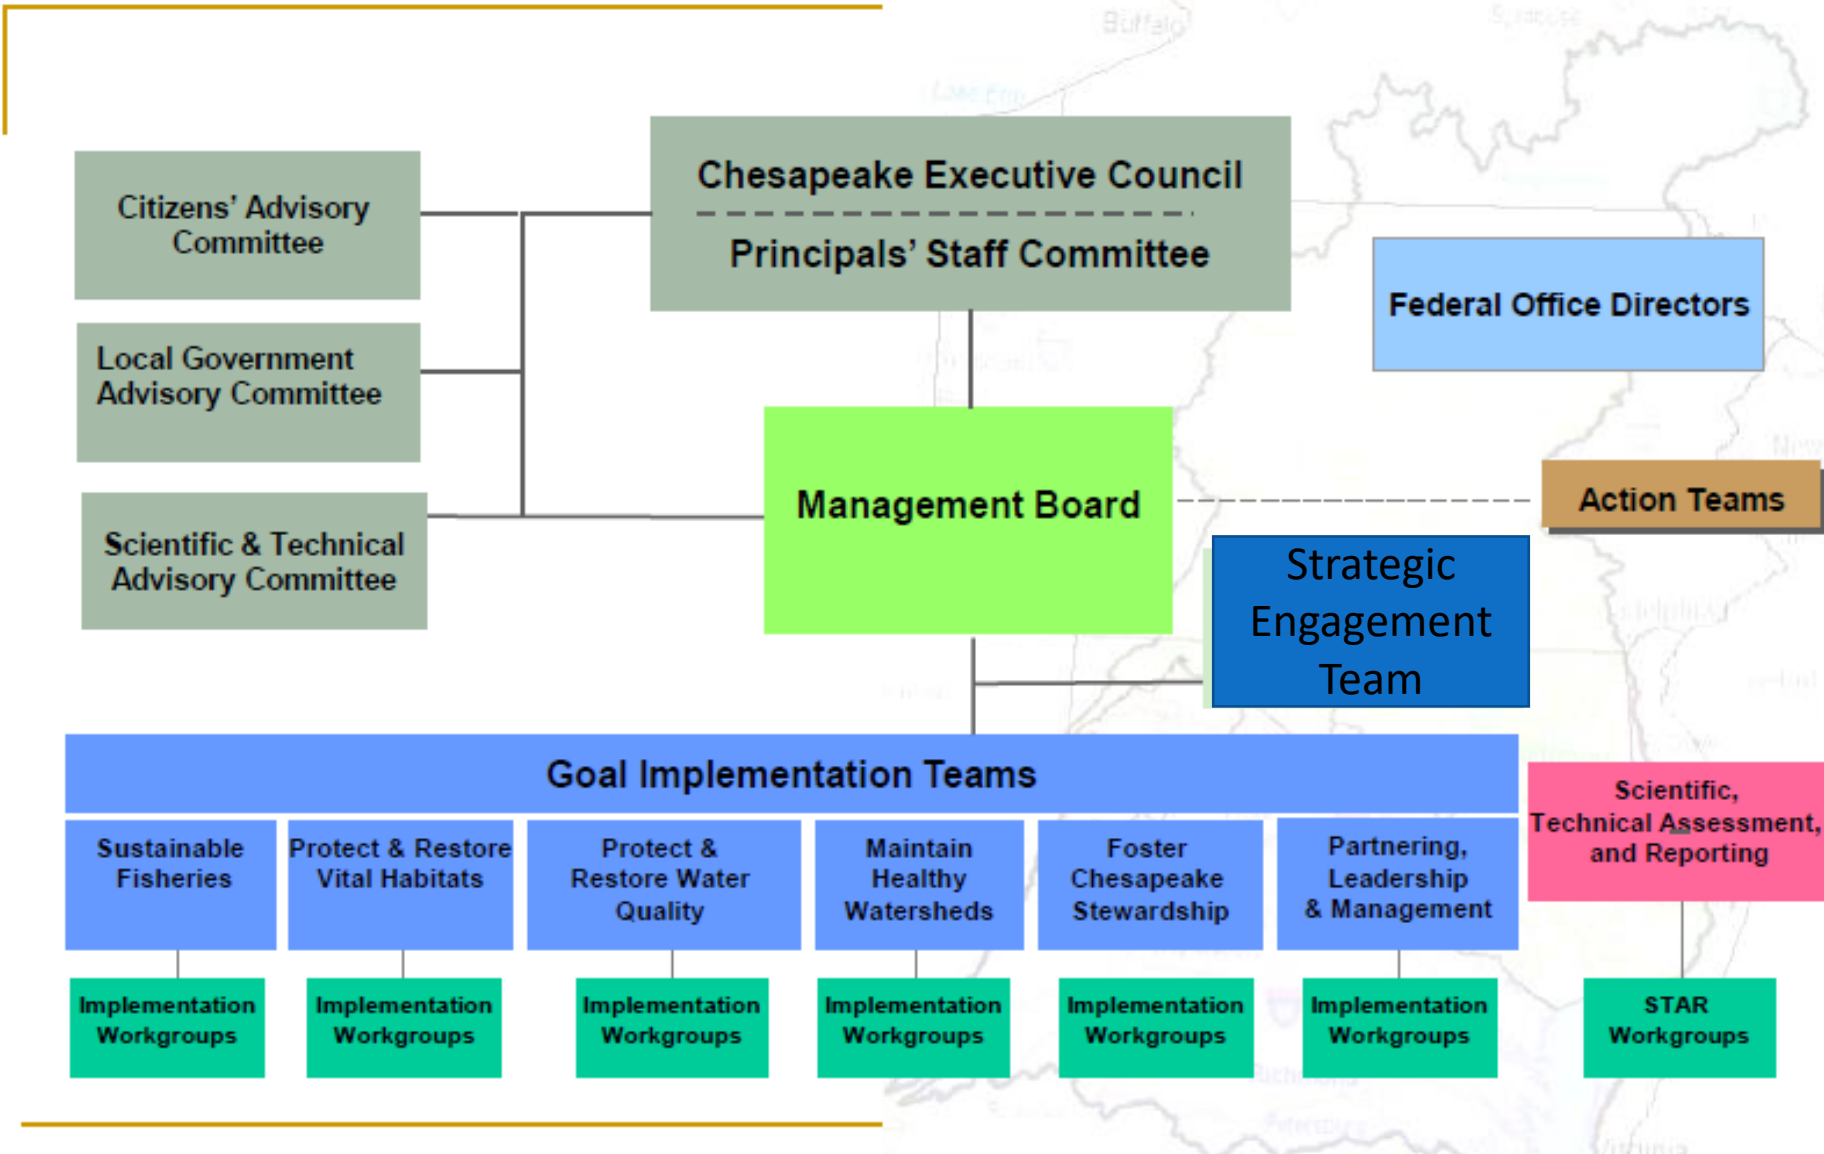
Chesapeake Executive Council

Principals' Staff Committee

Citizens' Advisory Committee

Local Government Advisory Committee

Scientific & Technical Advisory Committee

Federal Office Directors

Management Board

Action Teams

Strategic Engagement Team

Goal Implementation Teams

Sustainable Fisheries

Protect & Restore Vital Habitats

Protect & Restore Water Quality

Maintain Healthy Watersheds

Foster Chesapeake Stewardship

Partnering, Leadership & Management

Scientific, Technical Assessment, and Reporting

Implementation Workgroups

Implementation Workgroups

Implementation Workgroups

Implementation Workgroups

Implementation Workgroups

Implementation Workgroups

STAR Workgroups